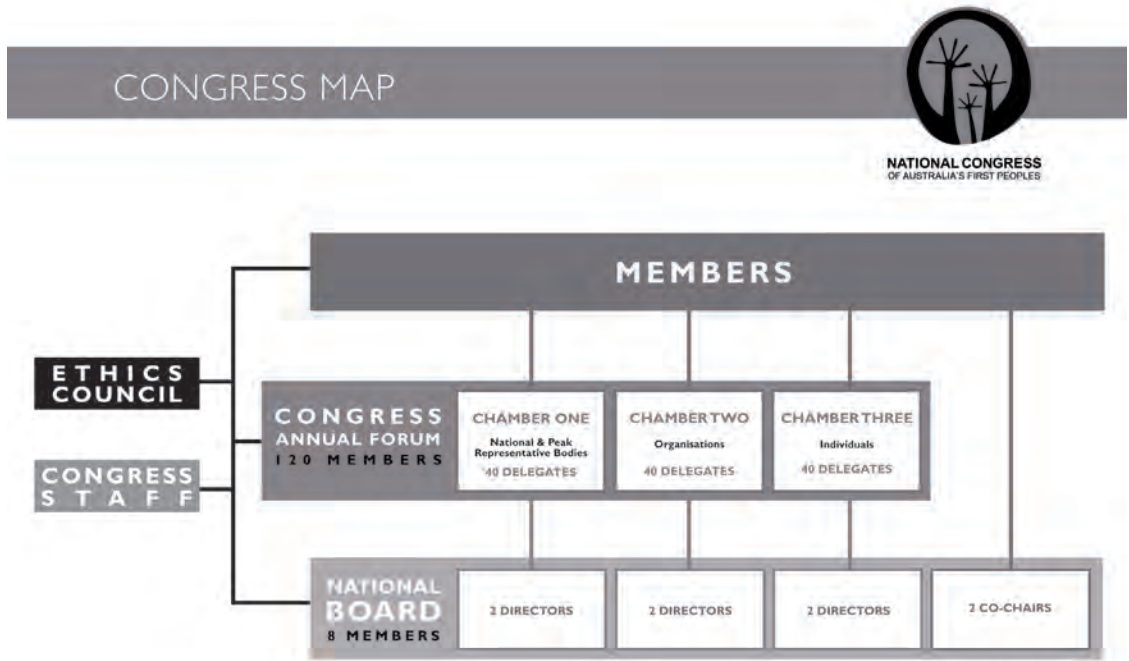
CONGRESS MAP

NATIONAL CONGRESS
OF AUSTRALIA'S FIRST PEOPLES

MEMBERS

ETHICS COUNCIL

CONGRESS STAFF

CONGRESS ANNUAL FORUM
120 MEMBERS

CHAMBER ONE
National & Peak Representative Bodies
40 DELEGATES

CHAMBER TWO
Organisations
40 DELEGATES

CHAMBER THREE
Individuals
40 DELEGATES

NATIONAL BOARD
8 MEMBERS

2 DIRECTORS

2 DIRECTORS

2 DIRECTORS

2 CO-CHAIRS